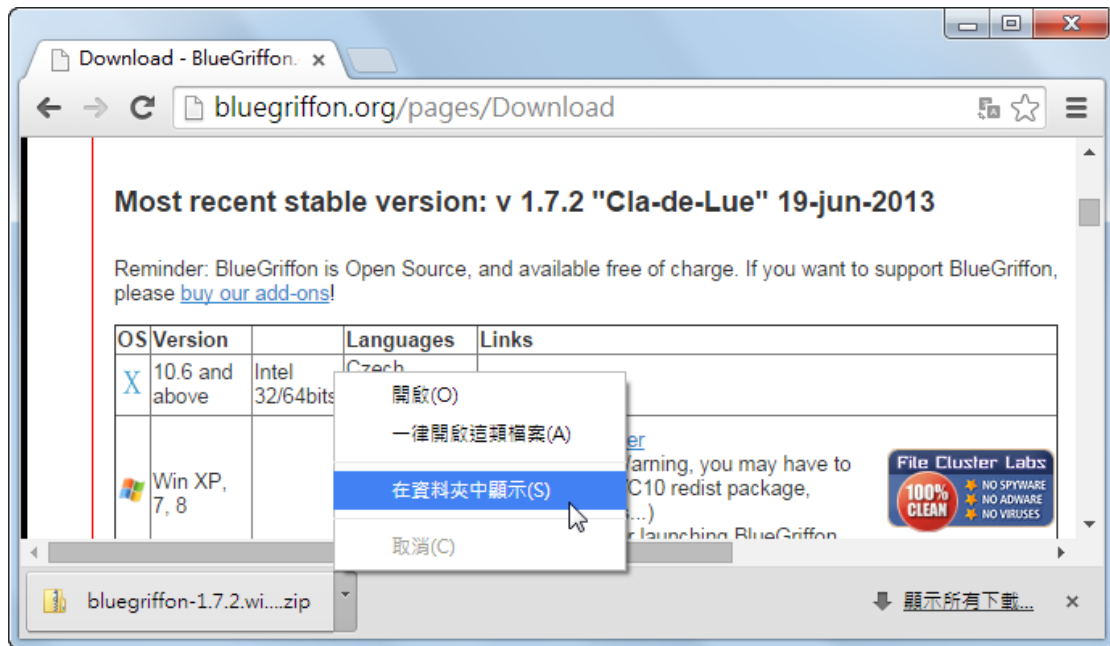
Download - BlueGriffon.

bluegriffon.org/pages/Download

Most recent stable version: v 1.7.2 "Cla-de-Lue" 19-jun-2013

Reminder: BlueGriffon is Open Source, and available free of charge. If you want to support BlueGriffon, please buy our add-ons!

| OS | Version | | Languages | Links |
|---|---|---|---|---|
| X | 10.6 and above | Intel 32/64bits | Czech | |
| | Win XP, 7, 8 | | | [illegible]er Warning, you may have to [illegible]C10 redist package, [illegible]...) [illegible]r launching BlueGriffon |

開啟(O)
一律開啟這類檔案(A)
在資料夾中顯示(S)
取消(C)

File Cluster Labs
100% CLEAN
NO SPYWARE
NO ADWARE
NO VIRUSES

bluegriffon-1.7.2.wi....zip

顯示所有下載...